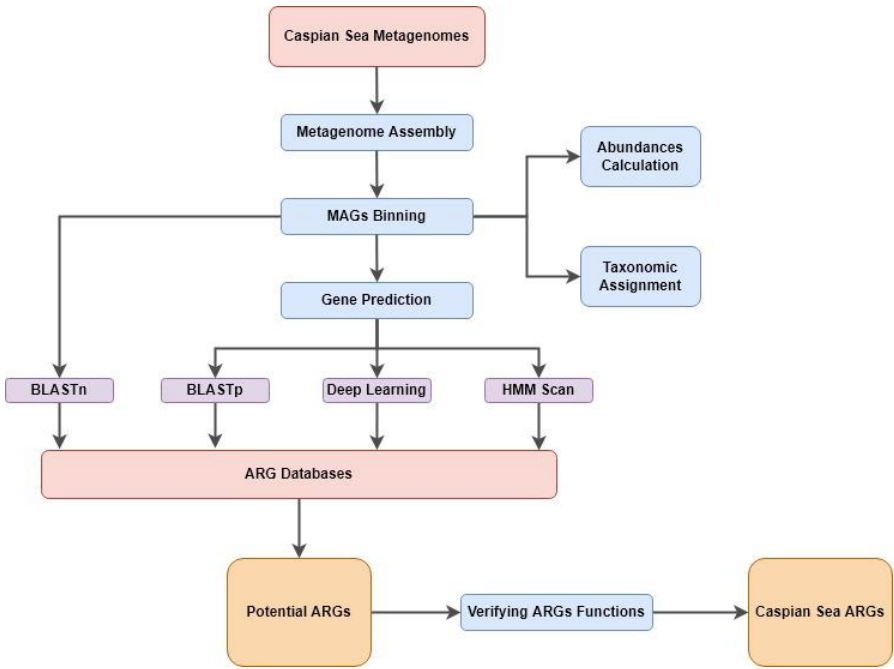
Caspian Sea Metagenomes

Metagenome Assembly

Abundances Calculation

MAGs Binning

Taxonomic Assignment

Gene Prediction

BLASTn

BLASTp

Deep Learning

HMM Scan

ARG Databases

Potential ARGs

Verifying ARGs Functions

Caspian Sea ARGs